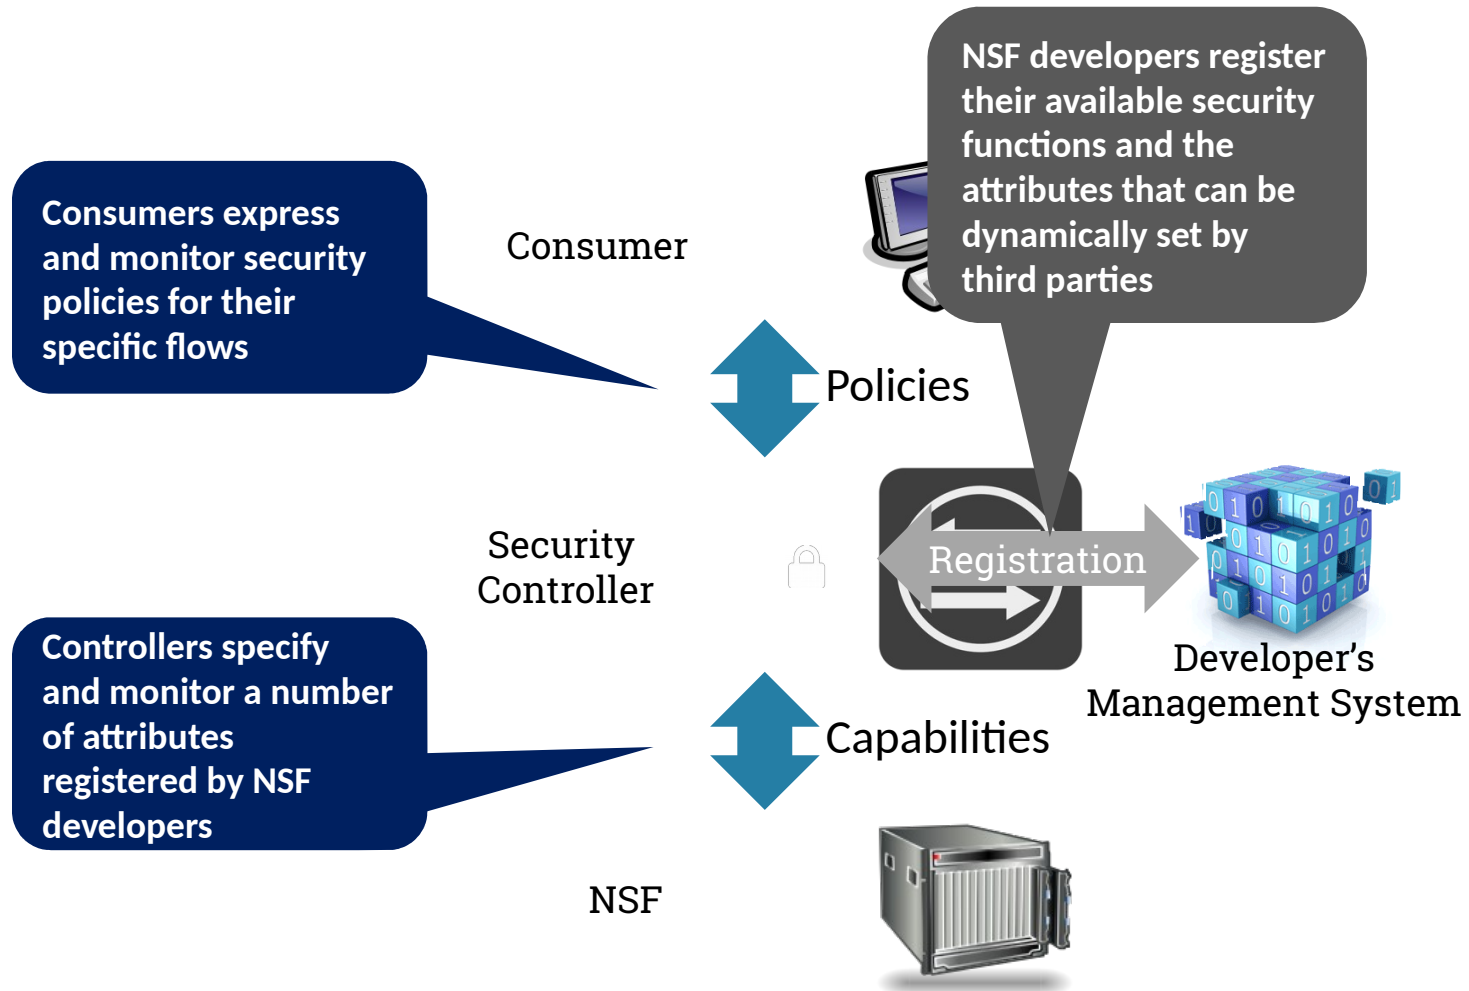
NSF developers register their available security functions and the attributes that can be dynamically set by third parties

Consumers express and monitor security policies for their specific flows

Consumer

Policies

Security Controller

Registration

Developer's Management System

Controllers specify and monitor a number of attributes registered by NSF developers

Capabilities

NSF